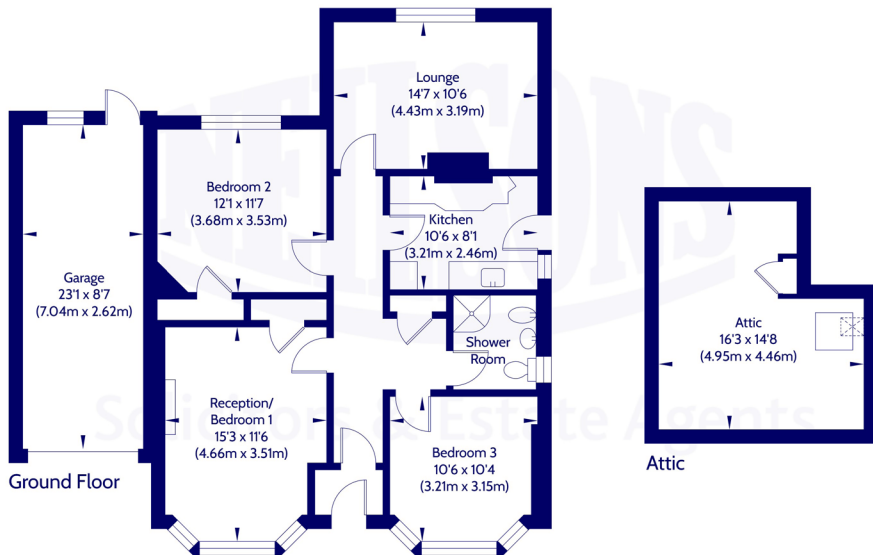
Lounge
14'7 x 10'6
(4.43m x 3.19m)

Garage
23'1 x 8'7
(7.04m x 2.62m)

Bedroom 2
12'1 x 11'7
(3.68m x 3.53m)

Kitchen
10'6 x 8'1
(3.21m x 2.46m)

Shower Room

Reception/ Bedroom 1
15'3 x 11'6
(4.66m x 3.51m)

Bedroom 3
10'6 x 10'4
(3.21m x 3.15m)

Ground Floor

Attic
16'3 x 14'8
(4.95m x 4.46m)

Attic

NEILSONS
Solicitors & Estate Agents